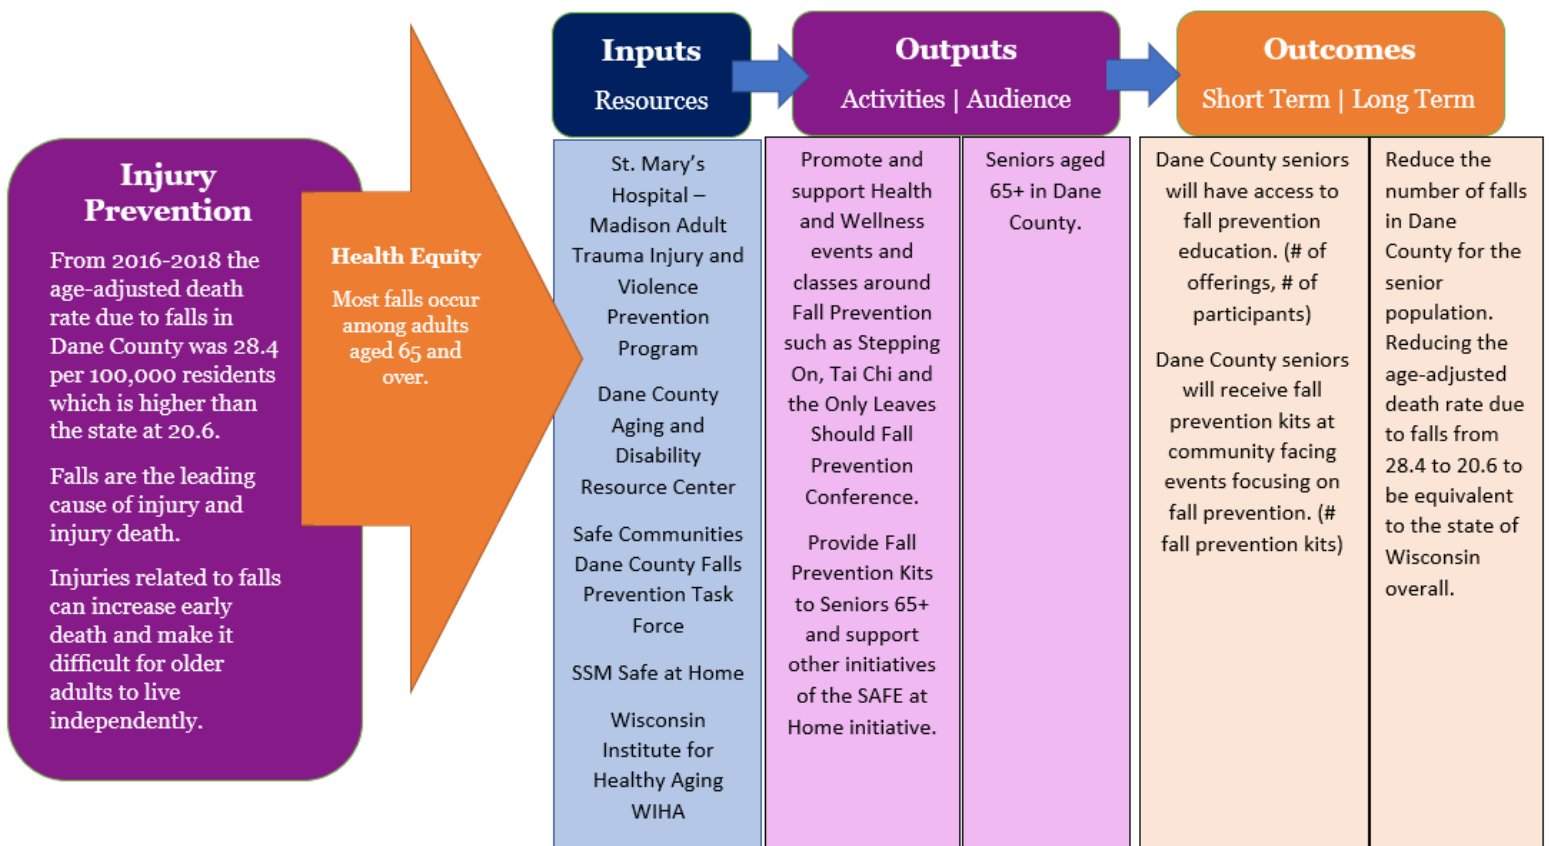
Injury Prevention

From 2016-2018 the age-adjusted death rate due to falls in Dane County was 28.4 per 100,000 residents which is higher than the state at 20.6.

Falls are the leading cause of injury and injury death.

Injuries related to falls can increase early death and make it difficult for older adults to live independently.

Health Equity

Most falls occur among adults aged 65 and over.

Inputs
Resources

Outputs
Activities | Audience

Outcomes
Short Term | Long Term

St. Mary's Hospital – Madison Adult Trauma Injury and Violence Prevention Program

Dane County Aging and Disability Resource Center

Safe Communities Dane County Falls Prevention Task Force

SSM Safe at Home

Wisconsin Institute for Healthy Aging WIHA

Promote and support Health and Wellness events and classes around Fall Prevention such as Stepping On, Tai Chi and the Only Leaves Should Fall Prevention Conference.

Provide Fall Prevention Kits to Seniors 65+ and support other initiatives of the SAFE at Home initiative.

Seniors aged 65+ in Dane County.

Dane County seniors will have access to fall prevention education. (# of offerings, # of participants)

Dane County seniors will receive fall prevention kits at community facing events focusing on fall prevention. (# fall prevention kits)

Reduce the number of falls in Dane County for the senior population. Reducing the age-adjusted death rate due to falls from 28.4 to 20.6 to be equivalent to the state of Wisconsin overall.